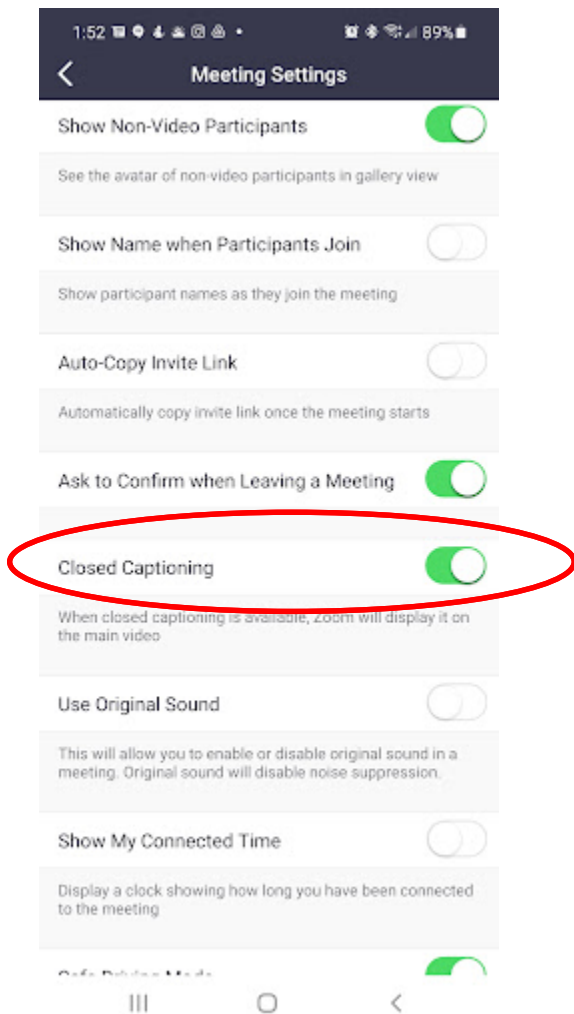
1:52 89%

Meeting Settings

Show Non-Video Participants

See the avatar of non-video participants in gallery view

Show Name when Participants Join

Show participant names as they join the meeting

Auto-Copy Invite Link

Automatically copy invite link once the meeting starts

Ask to Confirm when Leaving a Meeting

Closed Captioning

When closed captioning is available, Zoom will display it on the main video

Use Original Sound

This will allow you to enable or disable original sound in a meeting. Original sound will disable noise suppression.

Show My Connected Time

Display a clock showing how long you have been connected to the meeting

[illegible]